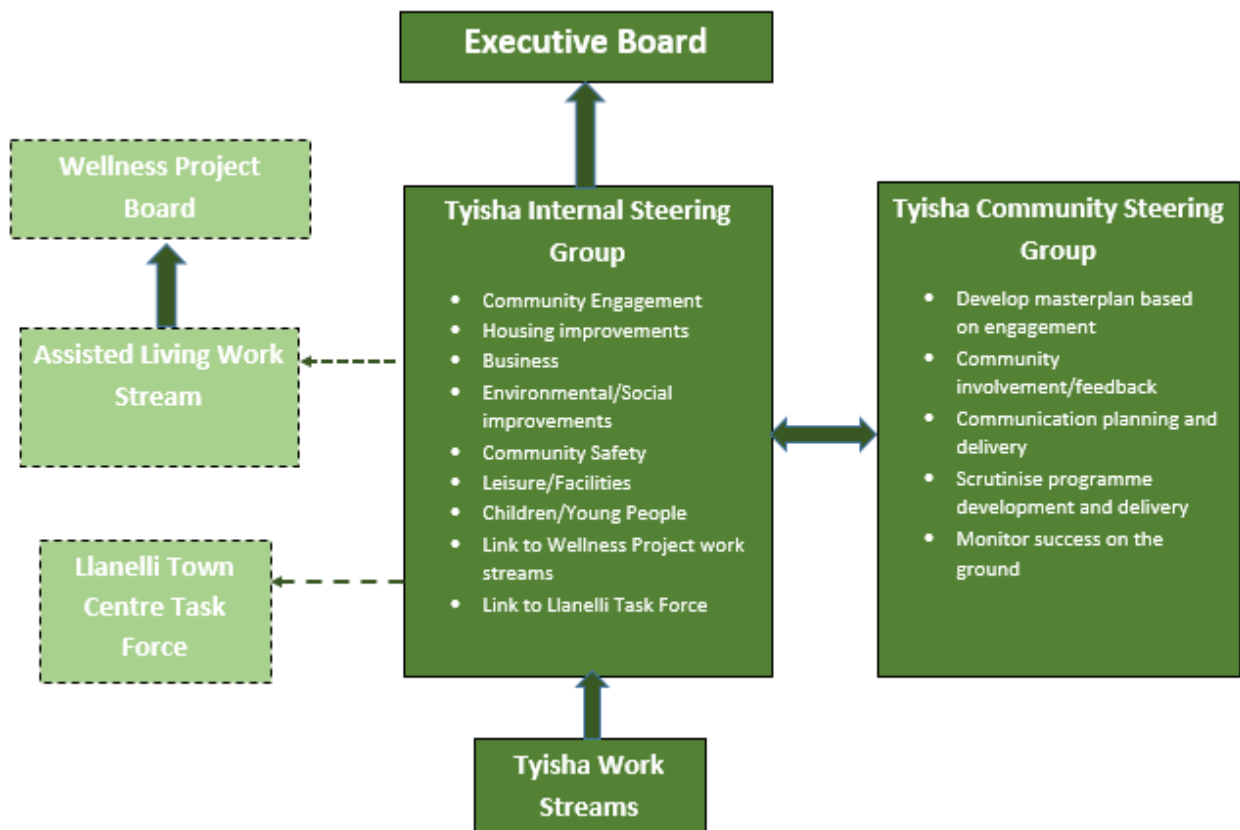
Executive Board

Wellness Project Board

Assisted Living Work Stream

Llanelli Town Centre Task Force

Tyisha Internal Steering Group

- Community Engagement
- Housing improvements
- Business
- Environmental/Social improvements
- Community Safety
- Leisure/Facilities
- Children/Young People
- Link to Wellness Project work streams
- Link to Llanelli Task Force

Tyisha Community Steering Group

- Develop masterplan based on engagement
- Community involvement/feedback
- Communication planning and delivery
- Scrutinise programme development and delivery
- Monitor success on the ground

Tyisha Work Streams